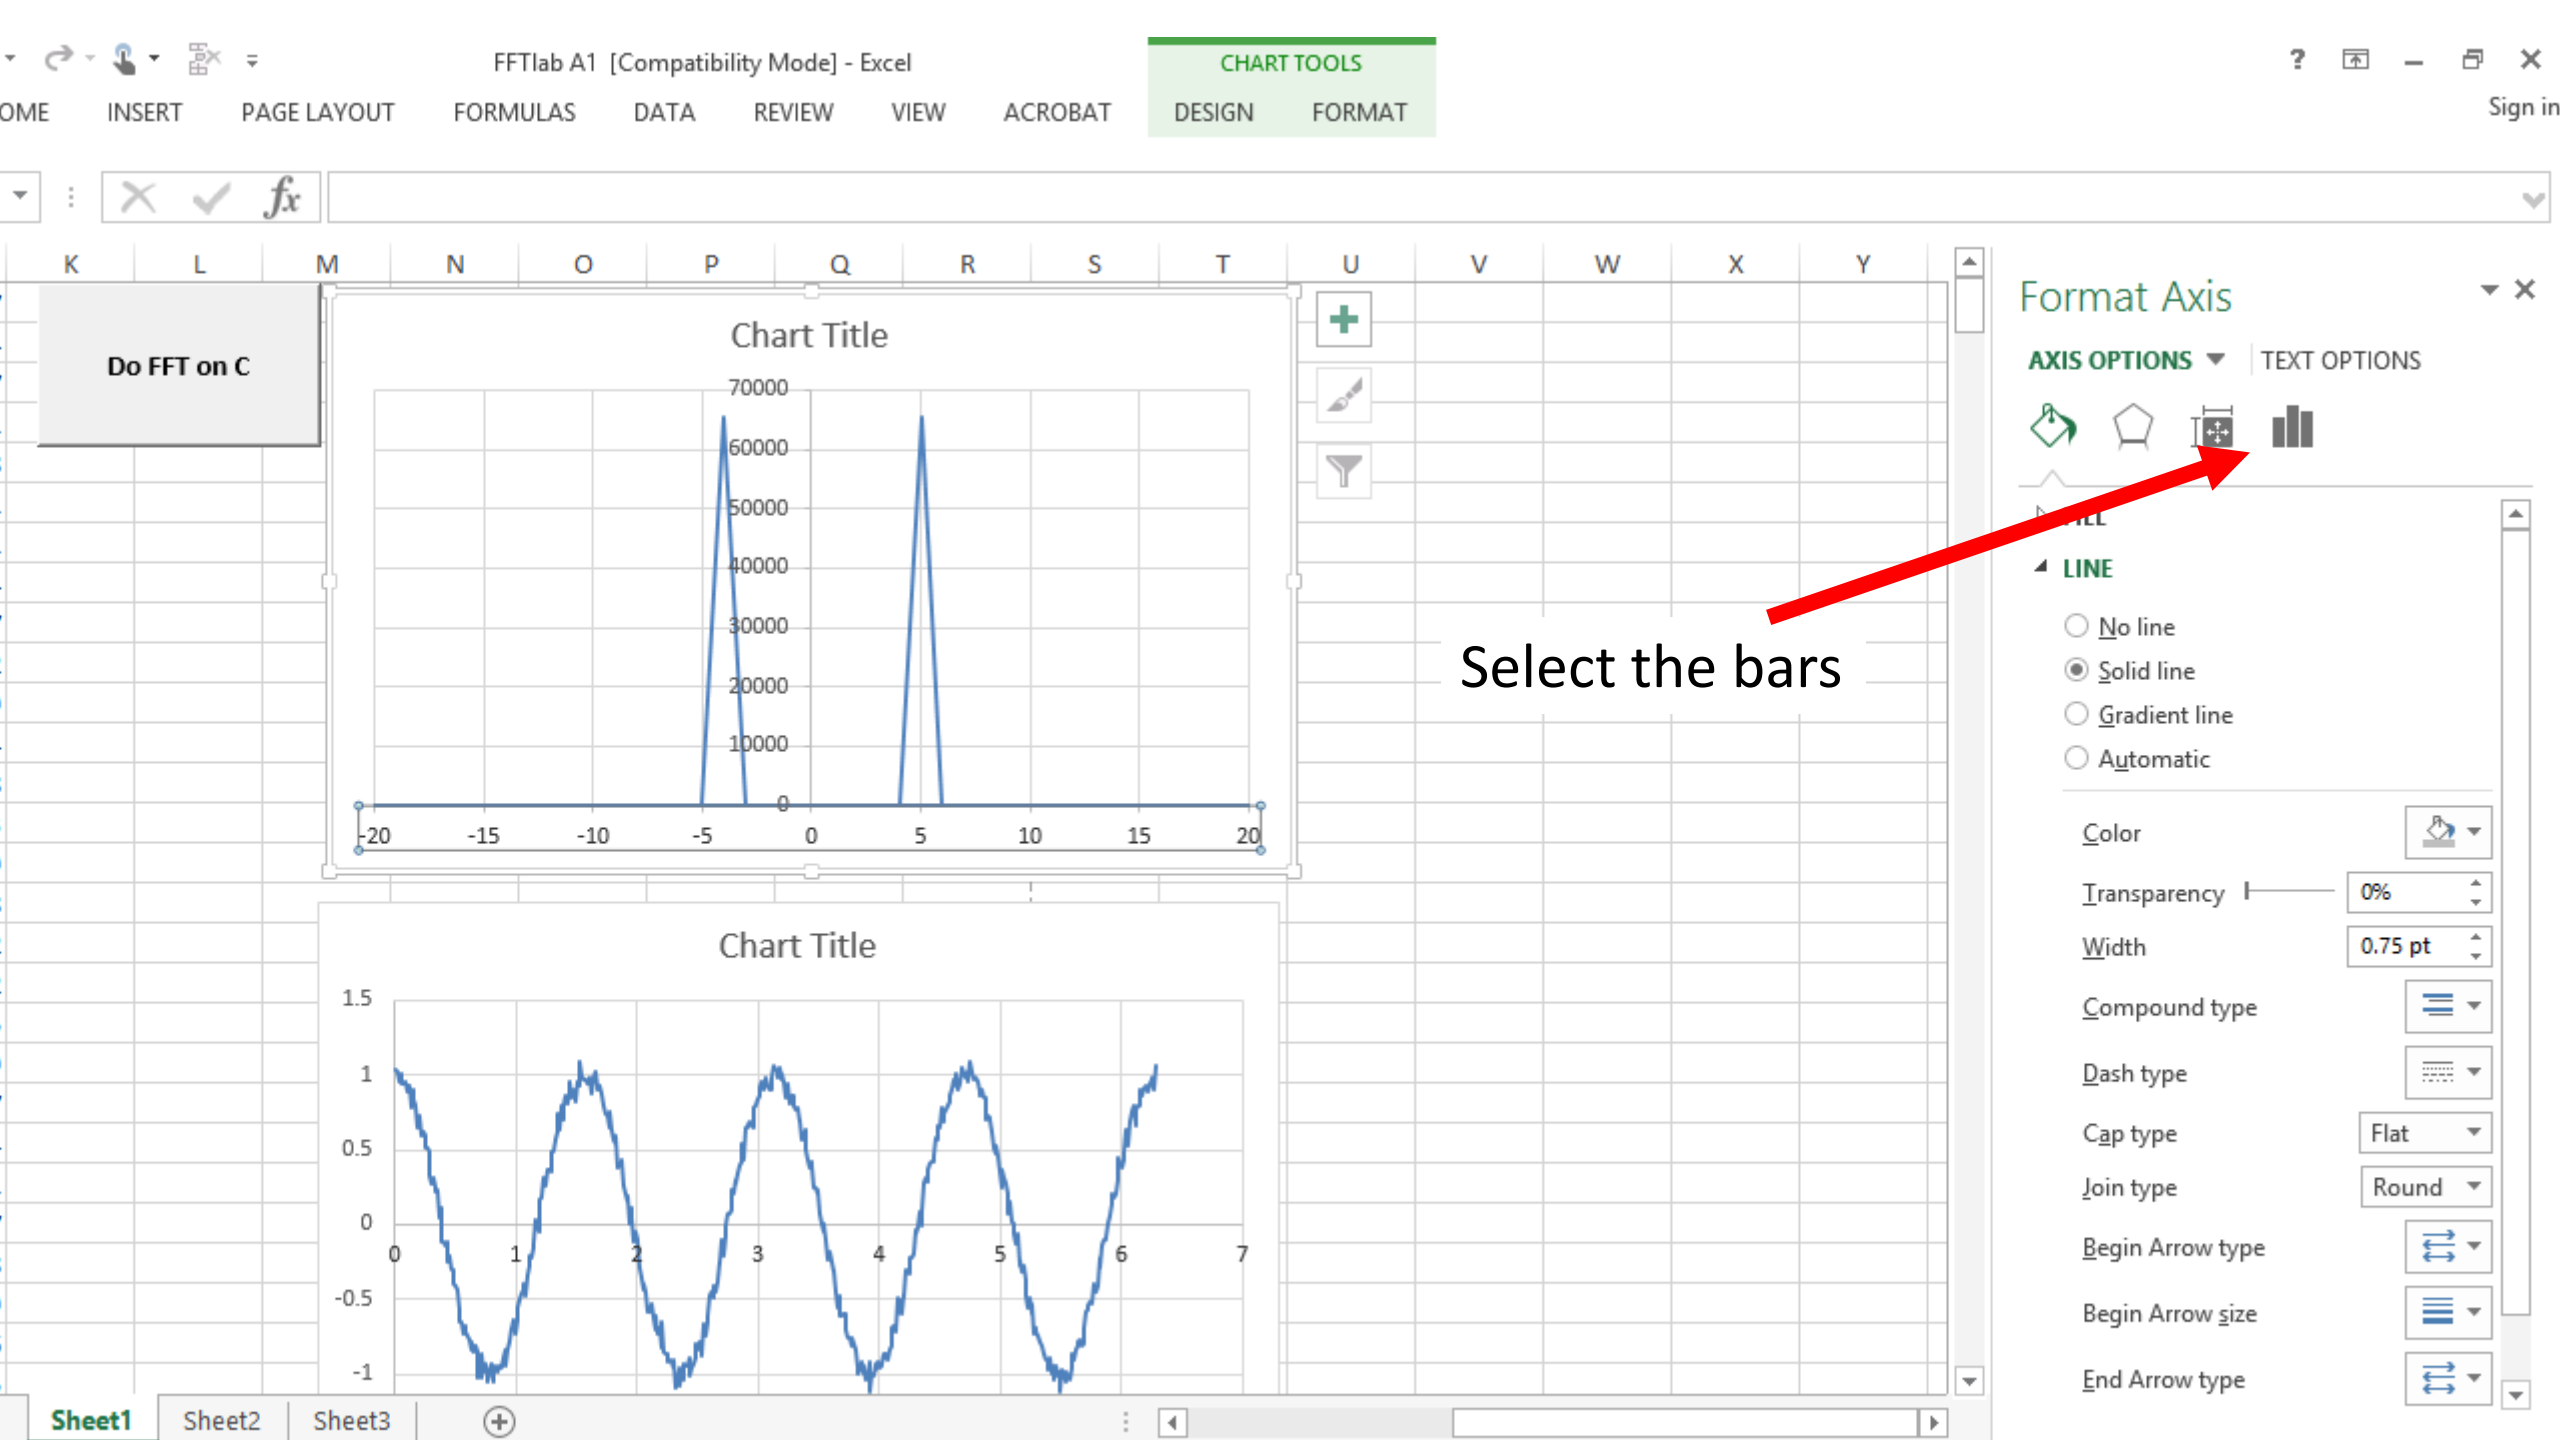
FFTlab A1 [Compatibility Mode] - Excel

CHART TOOLS

OME INSERT PAGE LAYOUT FORMULAS DATA REVIEW VIEW ACROBAT DESIGN FORMAT

? Sign in

K L M N O P Q R S T U V W X Y

Do FFT on C

Chart Title

70000
60000
50000
40000
30000
20000
10000
0
-20 -15 -10 -5 0 5 10 15 20

Chart Title

1.5
1
0.5
0
-0.5
-1
0 1 2 3 4 5 6 7

Select the bars

Format Axis

AXIS OPTIONS TEXT OPTIONS

FILL

LINE

No line
Solid line
Gradient line
Automatic

Color
Transparency 0%
Width 0.75 pt
Compound type
Dash type
Cap type Flat
Join type Round
Begin Arrow type
Begin Arrow size
End Arrow type

Sheet1 Sheet2 Sheet3